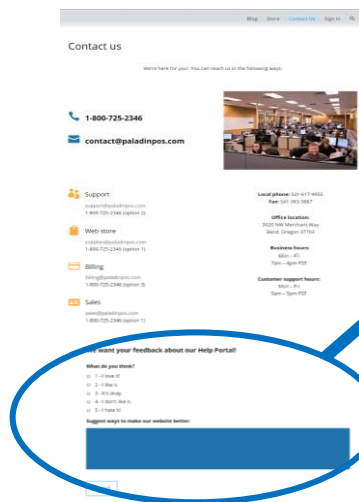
Blog Store Contact Us Sign In

Contact us

We're here for you! You can reach us in the following ways:

1-800-725-2346

contact@paladinpos.com

Support
support@paladinpos.com
1-800-725-2346 (option 2)

Web store
supplies@paladinpos.com
1-800-725-2346 (option 1)

Billing
billing@paladinpos.com
1-800-725-2346 (option 3)

Sales
sales@paladinpos.com
1-800-725-2346 (option 1)

Local phone: 541-617-4466
Fax: 541-383-3807

Office location:
3020 NW Merchant Way
Bend, Oregon 97703

Business hours:
Mon – Fri
7am – 4pm PST

Customer support hours:
Mon – Fri
5am – 5pm PST

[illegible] want your feedback about our Help Portal!

What do you think?

1 - I love it!
2 - I like it.
3 - It's okay.
4 - I don't like it.
5 - I hate it!

Suggest ways to make our website better: